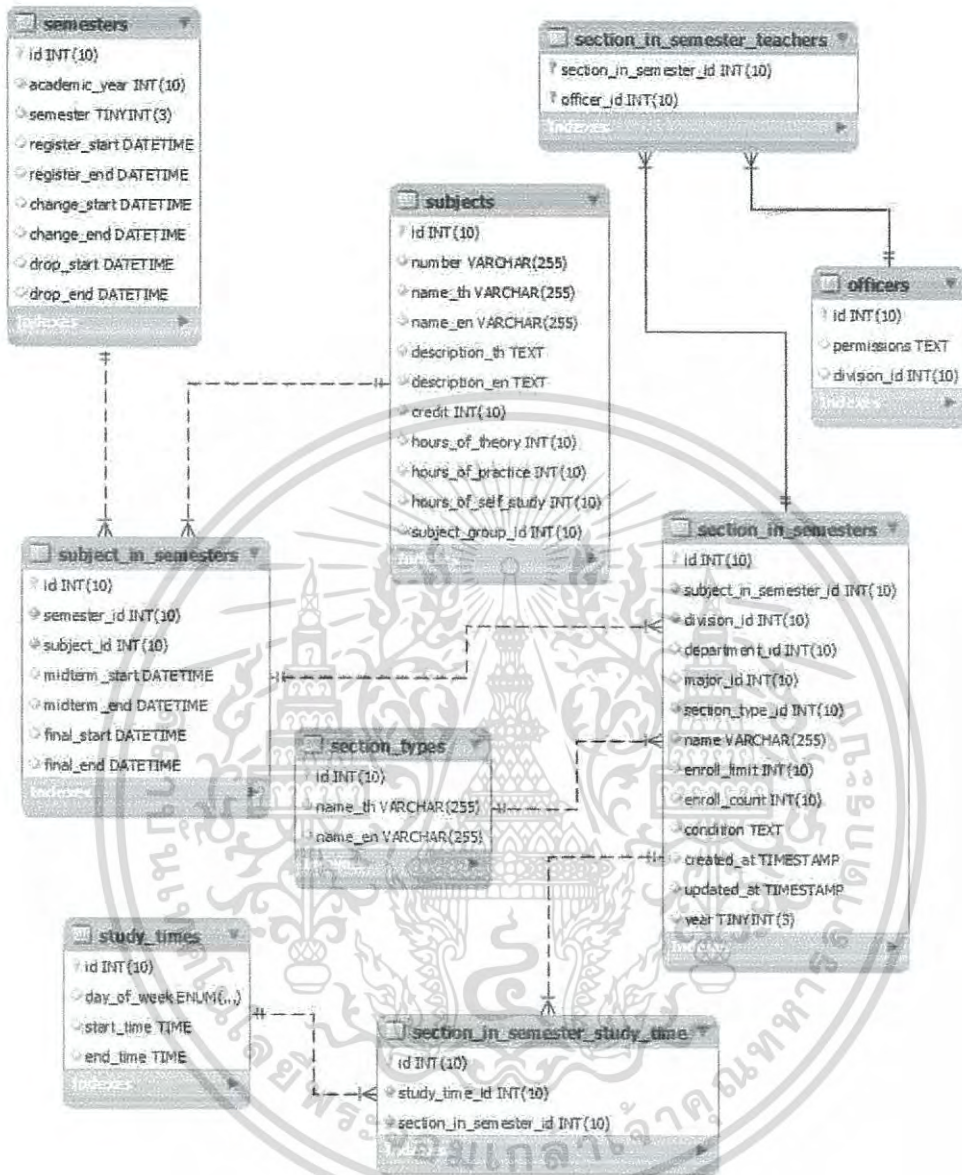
semesters
id INT(10)
academic_year INT(10)
semester TINYINT(3)
register_start DATETIME
register_end DATETIME
change_start DATETIME
change_end DATETIME
drop_start DATETIME
drop_end DATETIME
Indexes

section_in_semester_teachers
section_in_semester_id INT(10)
officer_id INT(10)
Indexes

subjects
id INT(10)
number VARCHAR(255)
name_th VARCHAR(255)
name_en VARCHAR(255)
description_th TEXT
description_en TEXT
credit INT(10)
hours_of_theory INT(10)
hours_of_practice INT(10)
hours_of_self_study INT(10)
subject_group_id INT(10)
Indexes

officers
id INT(10)
permissions TEXT
division_id INT(10)
Indexes

subject_in_semesters
id INT(10)
semester_id INT(10)
subject_id INT(10)
midterm_start DATETIME
midterm_end DATETIME
final_start DATETIME
final_end DATETIME
Indexes

section_in_semesters
id INT(10)
subject_in_semester_id INT(10)
division_id INT(10)
department_id INT(10)
major_id INT(10)
section_type_id INT(10)
name VARCHAR(255)
enroll_limit INT(10)
enroll_count INT(10)
condition TEXT
created_at TIMESTAMP
updated_at TIMESTAMP
year TINYINT(5)
Indexes

section_types
id INT(10)
name_th VARCHAR(255)
name_en VARCHAR(255)
Indexes

study_times
id INT(10)
day_of_week ENUM(...)
start_time TIME
end_time TIME
Indexes

section_in_semester_study_time
id INT(10)
study_time_id INT(10)
section_in_semester_id INT(10)
Indexes